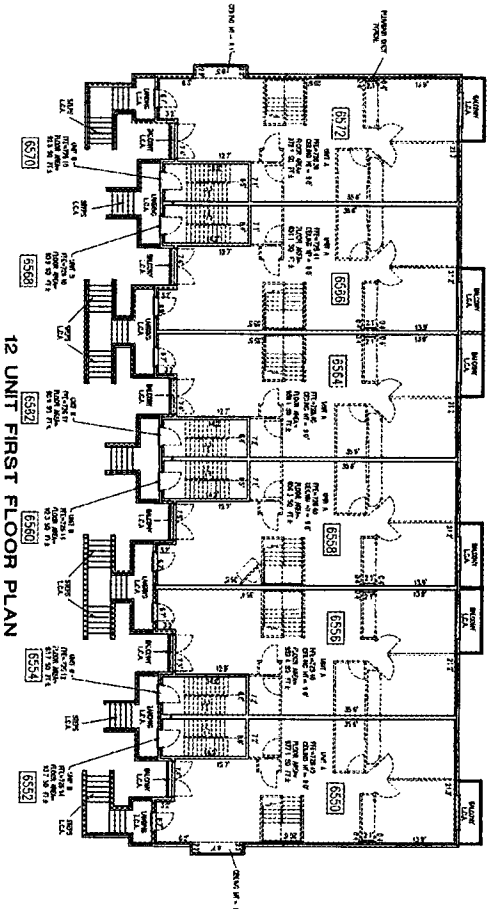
12 UNIT FIRST FLOOR PLAN

6570
6568
6562
6560
6554
6552
6572
6566
6564
6558
6556
6550

BALCONY L.C.A.
BALCONY L.C.A.
BALCONY L.C.A.
BALCONY L.C.A.
BALCONY L.C.A.
BALCONY L.C.A.
BALCONY L.C.A.

STEPS L.C.A.
STEPS L.C.A.
STEPS L.C.A.
STEPS L.C.A.
STEPS L.C.A.

LANDING L.C.A.
LANDING L.C.A.
LANDING L.C.A.
LANDING L.C.A.

UNIT A
UNIT A
UNIT A
UNIT A
UNIT B
UNIT B
UNIT B
UNIT B

PLUMBING VENT
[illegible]
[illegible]